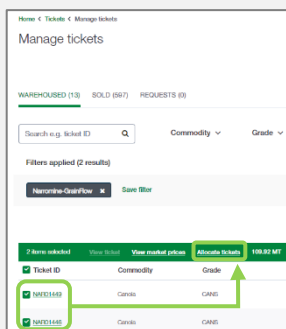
Home < Tickets < Manage tickets

Manage tickets

WAREHOUSED (13) SOLD (597) REQUESTS (0)

Search e.g. ticket ID

Commodity

Grade

Filters applied (2 results)

Narromine-GrainFlow

Save filter

2 items selected

View ticket

View market prices

Allocate tickets

109.82 MT

| Ticket ID | Commodity | Grade |
|---|---|---|
| NARO1443 | Canola | CAN5 |
| NARO1445 | Canola | CAN5 |